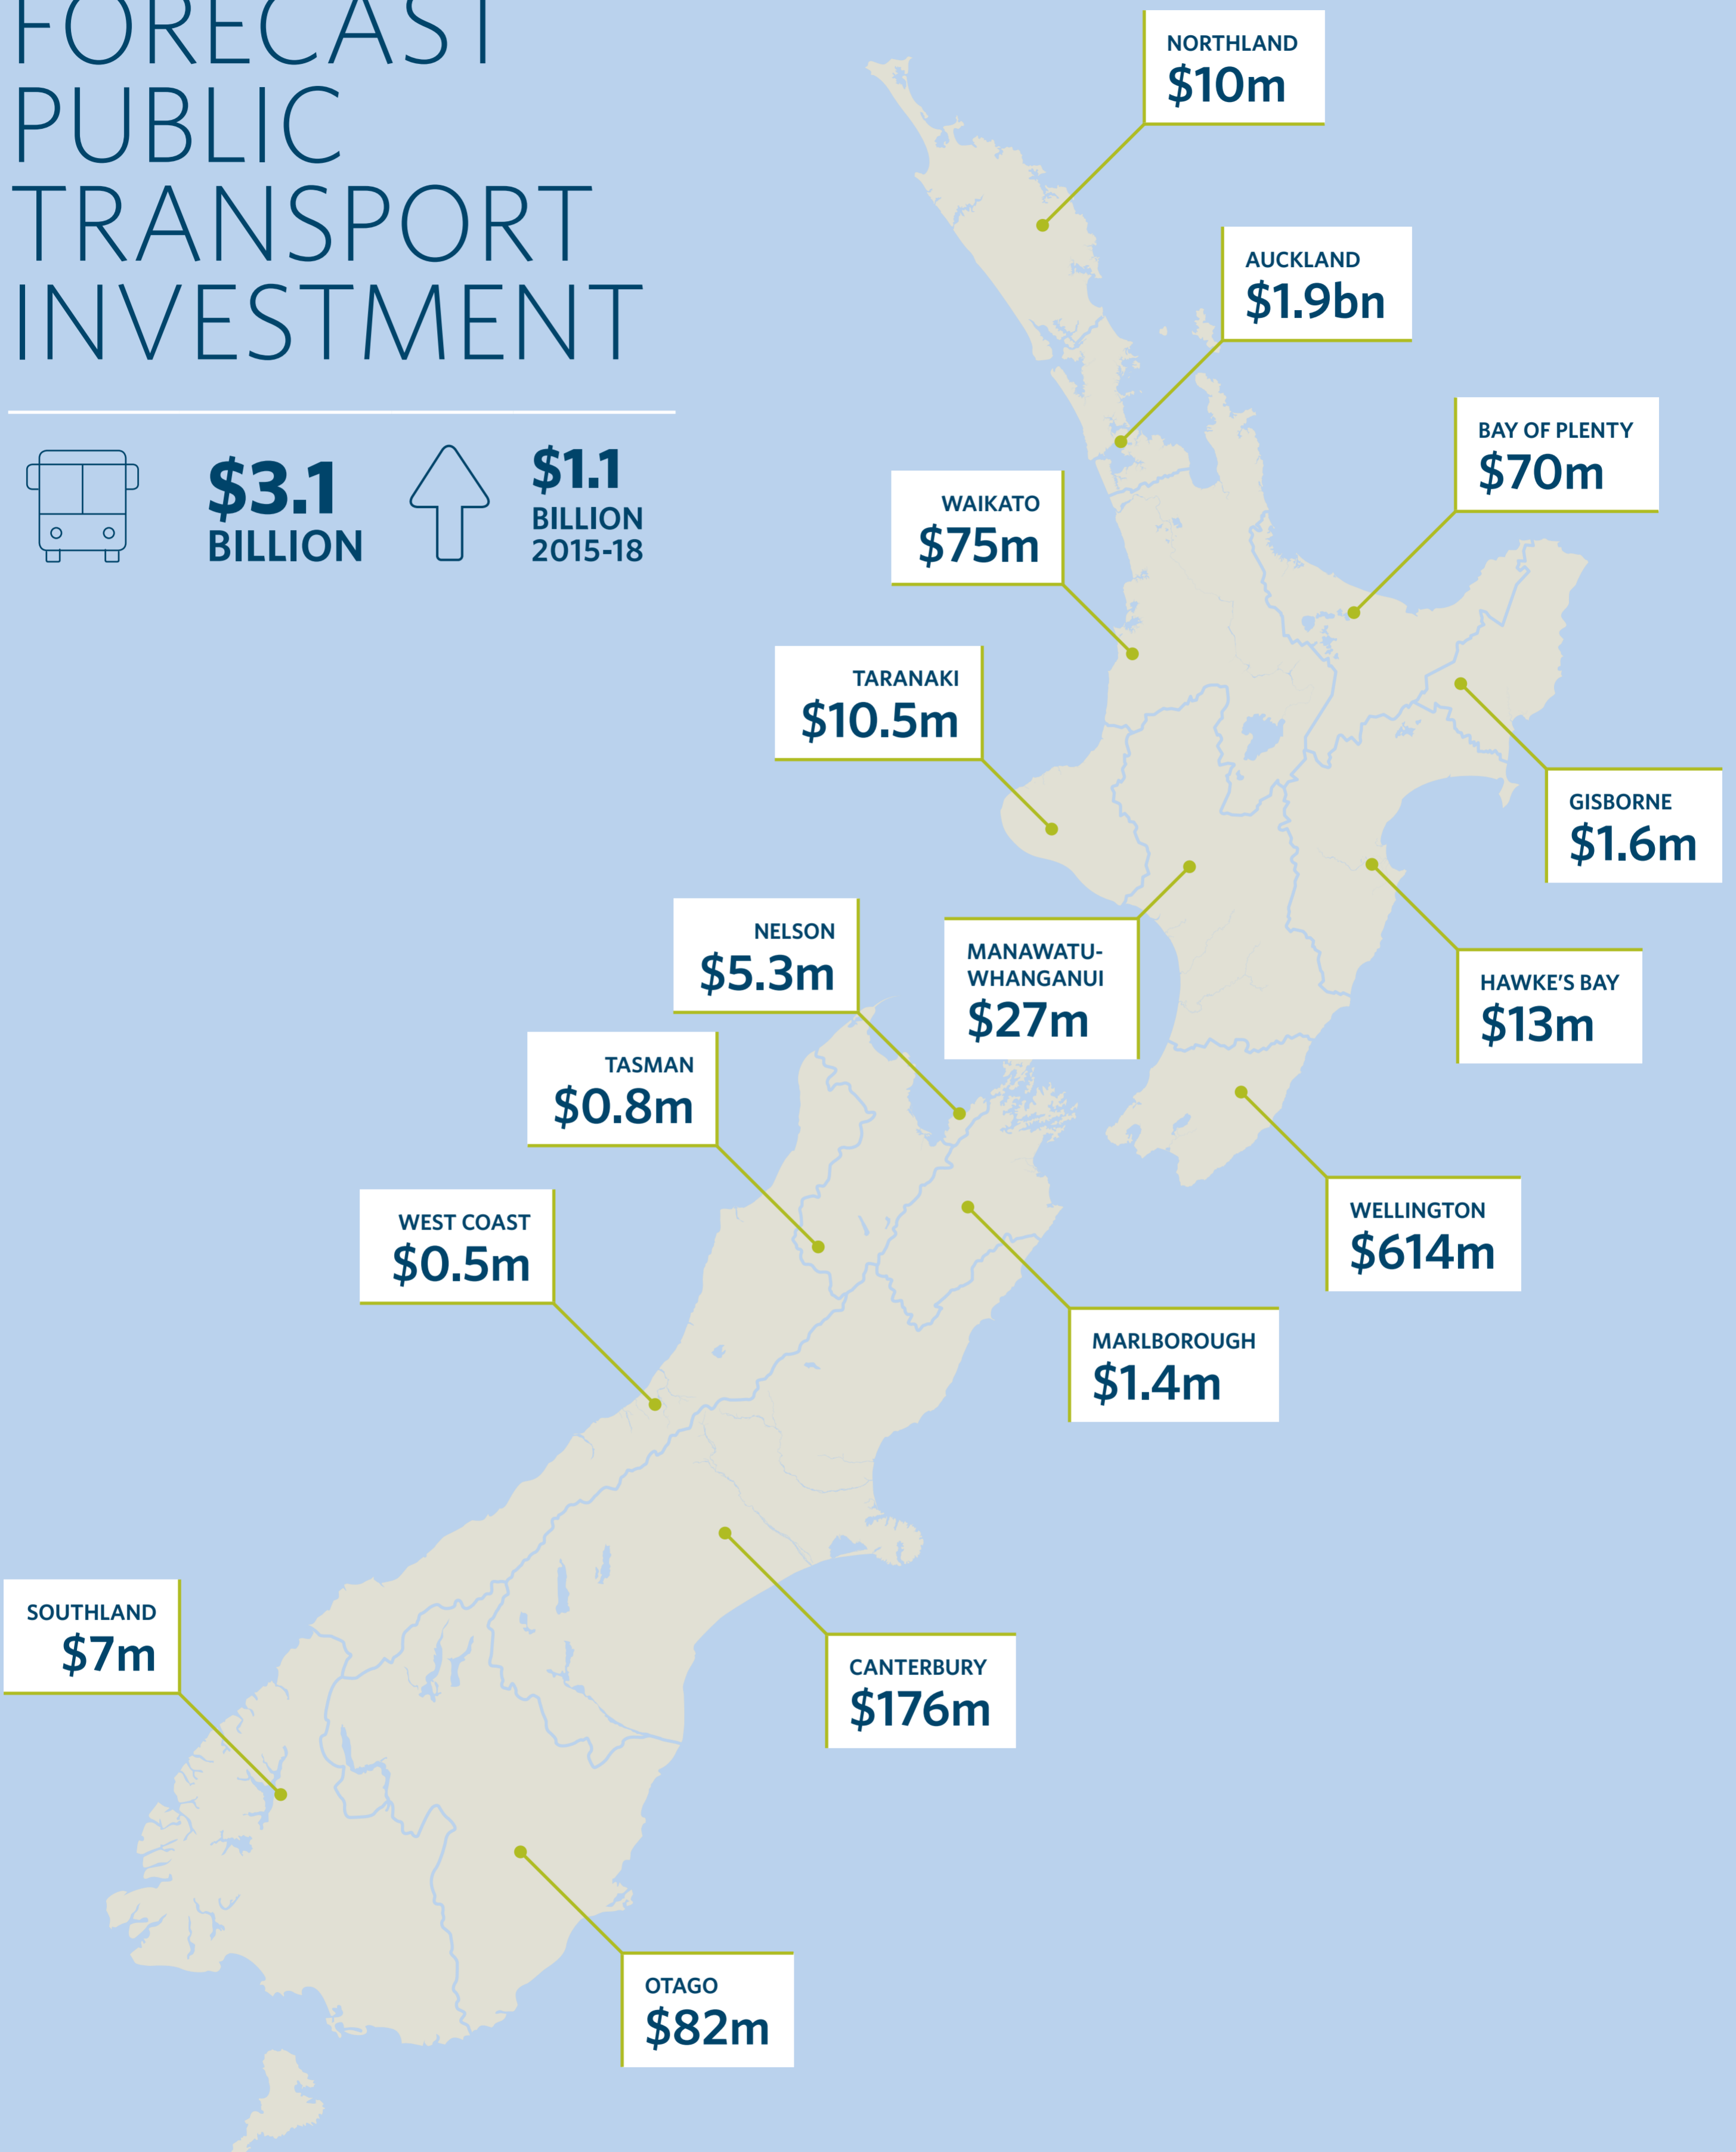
FORECAST PUBLIC TRANSPORT INVESTMENT

$3.1 BILLION

$1.1 BILLION 2015-18

NORTHLAND $10m

AUCKLAND $1.9bn

BAY OF PLENTY $70m

WAIKATO $75m

TARANAKI $10.5m

GISBORNE $1.6m

NELSON $5.3m

MANAWATU-WHANGANUI $27m

HAWKE'S BAY $13m

TASMAN $0.8m

WEST COAST $0.5m

WELLINGTON $614m

MARLBOROUGH $1.4m

SOUTHLAND $7m

CANTERBURY $176m

OTAGO $82m